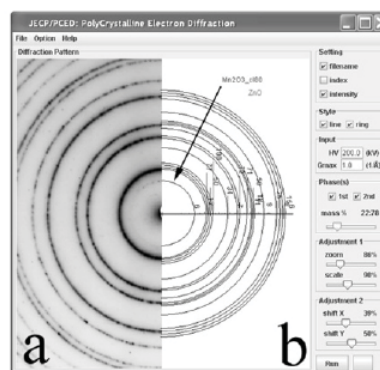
JECP/PCED: PolyCrystalline Electron Diffraction

File Option Help

Diffraction Pattern

Mn2O3_rhl8
ZnO

a

b

Setting
filename
index
intensity

Style
line ring

Input
HV 200.0 (kV)
Gmax 1.0 (1/Å)

Phase(s)
1st 2nd
mass % 22:78

Adjustment 1
zoom 88%
scale 98%

Adjustment 2
shift X 39%
shift Y 58%

Run